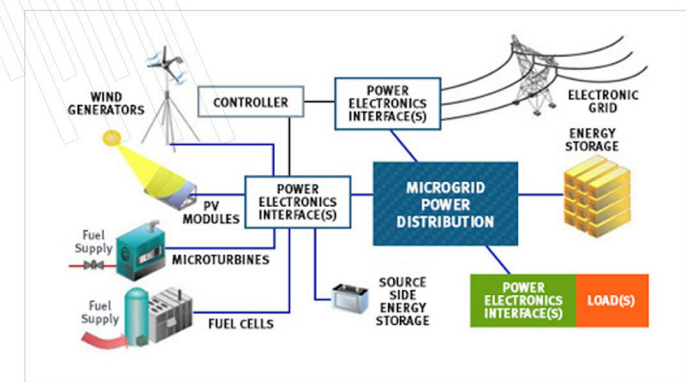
WIND GENERATORS

CONTROLLER

POWER ELECTRONICS INTERFACE(S)

ELECTRONIC GRID

ENERGY STORAGE

PV MODULES

POWER ELECTRONICS INTERFACE(S)

MICROGRID POWER DISTRIBUTION

Fuel Supply

MICROTURBINES

Fuel Supply

SOURCE SIDE ENERGY STORAGE

POWER ELECTRONICS INTERFACE(S)

LOAD(S)

FUEL CELLS